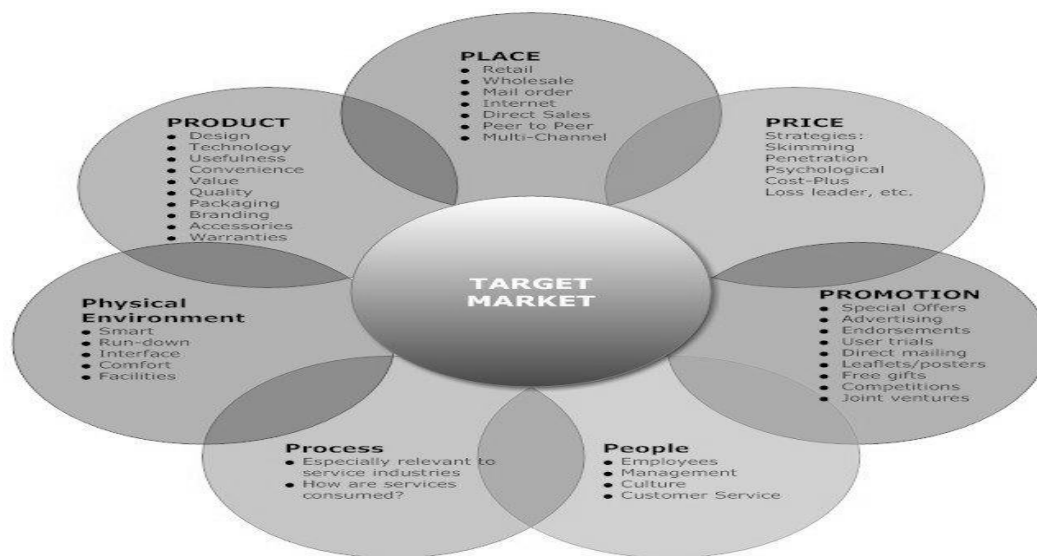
PLACE
• Retail
• Wholesale
• Mail order
• Internet
• Direct Sales
• Peer to Peer
• Multi-Channel

PRODUCT
• Design
• Technology
• Usefulness
• Convenience
• Value
• Quality
• Packaging
• Branding
• Accessories
• Warranties

PRICE
Strategies:
Skimming
Penetration
Psychological
Cost-Plus
Loss leader, etc.

TARGET MARKET

Physical Environment
• Smart
• Run-down
• Interface
• Comfort
• Facilities

PROMOTION
• Special Offers
• Advertising
• Endorsements
• User trials
• Direct mailing
• Leaflets/posters
• Free gifts
• Competitions
• Joint ventures

Process
• Especially relevant to service industries
• How are services consumed?

People
• Employees
• Management
• Culture
• Customer Service